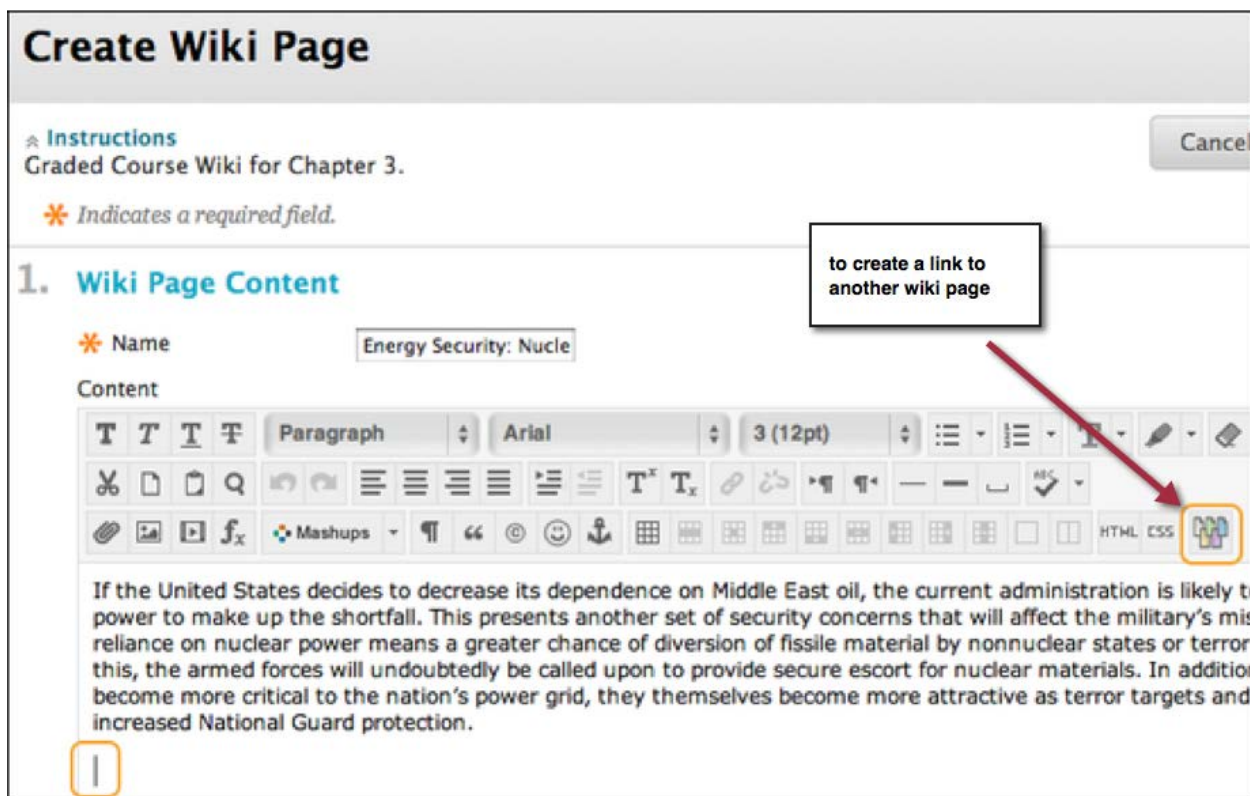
Create Wiki Page

Instructions
Graded Course Wiki for Chapter 3.

Cancel

* Indicates a required field.

to create a link to another wiki page

1. Wiki Page Content

* Name Energy Security: Nucle

Content

Paragraph Arial 3 (12pt)

Mashups

HTML CSS

If the United States decides to decrease its dependence on Middle East oil, the current administration is likely t power to make up the shortfall. This presents another set of security concerns that will affect the military's mis reliance on nuclear power means a greater chance of diversion of fissile material by nonnuclear states or terror this, the armed forces will undoubtedly be called upon to provide secure escort for nuclear materials. In additio become more critical to the nation's power grid, they themselves become more attractive as terror targets and increased National Guard protection.